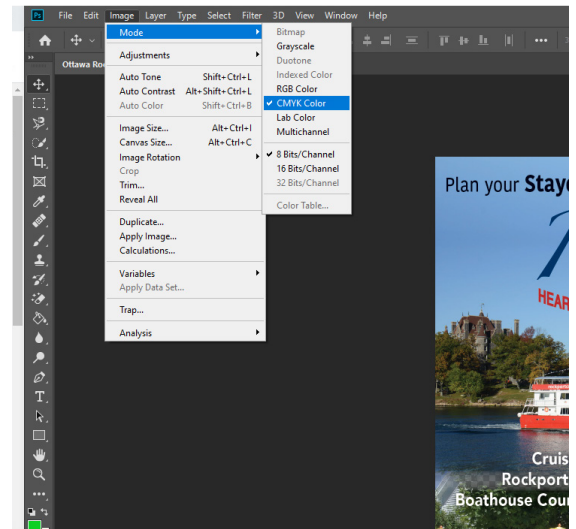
Ps File Edit Image Layer Type Select Filter 3D View Window Help

Ottawa Ro

Mode
Adjustments
Auto Tone Shift+Ctrl+L
Auto Contrast Alt+Shift+Ctrl+L
Auto Color Shift+Ctrl+B
Image Size... Alt+Ctrl+I
Canvas Size... Alt+Ctrl+C
Image Rotation
Crop
Trim...
Reveal All
Duplicate...
Apply Image...
Calculations...
Variables
Apply Data Set...
Trap...
Analysis

Bitmap
Grayscale
Duotone
Indexed Color
RGB Color
✔ CMYK Color
Lab Color
Multichannel
✔ 8 Bits/Channel
16 Bits/Channel
32 Bits/Channel
Color Table...

Plan your Stay

HEAR

Cruis
Rockport
Boathouse Cou